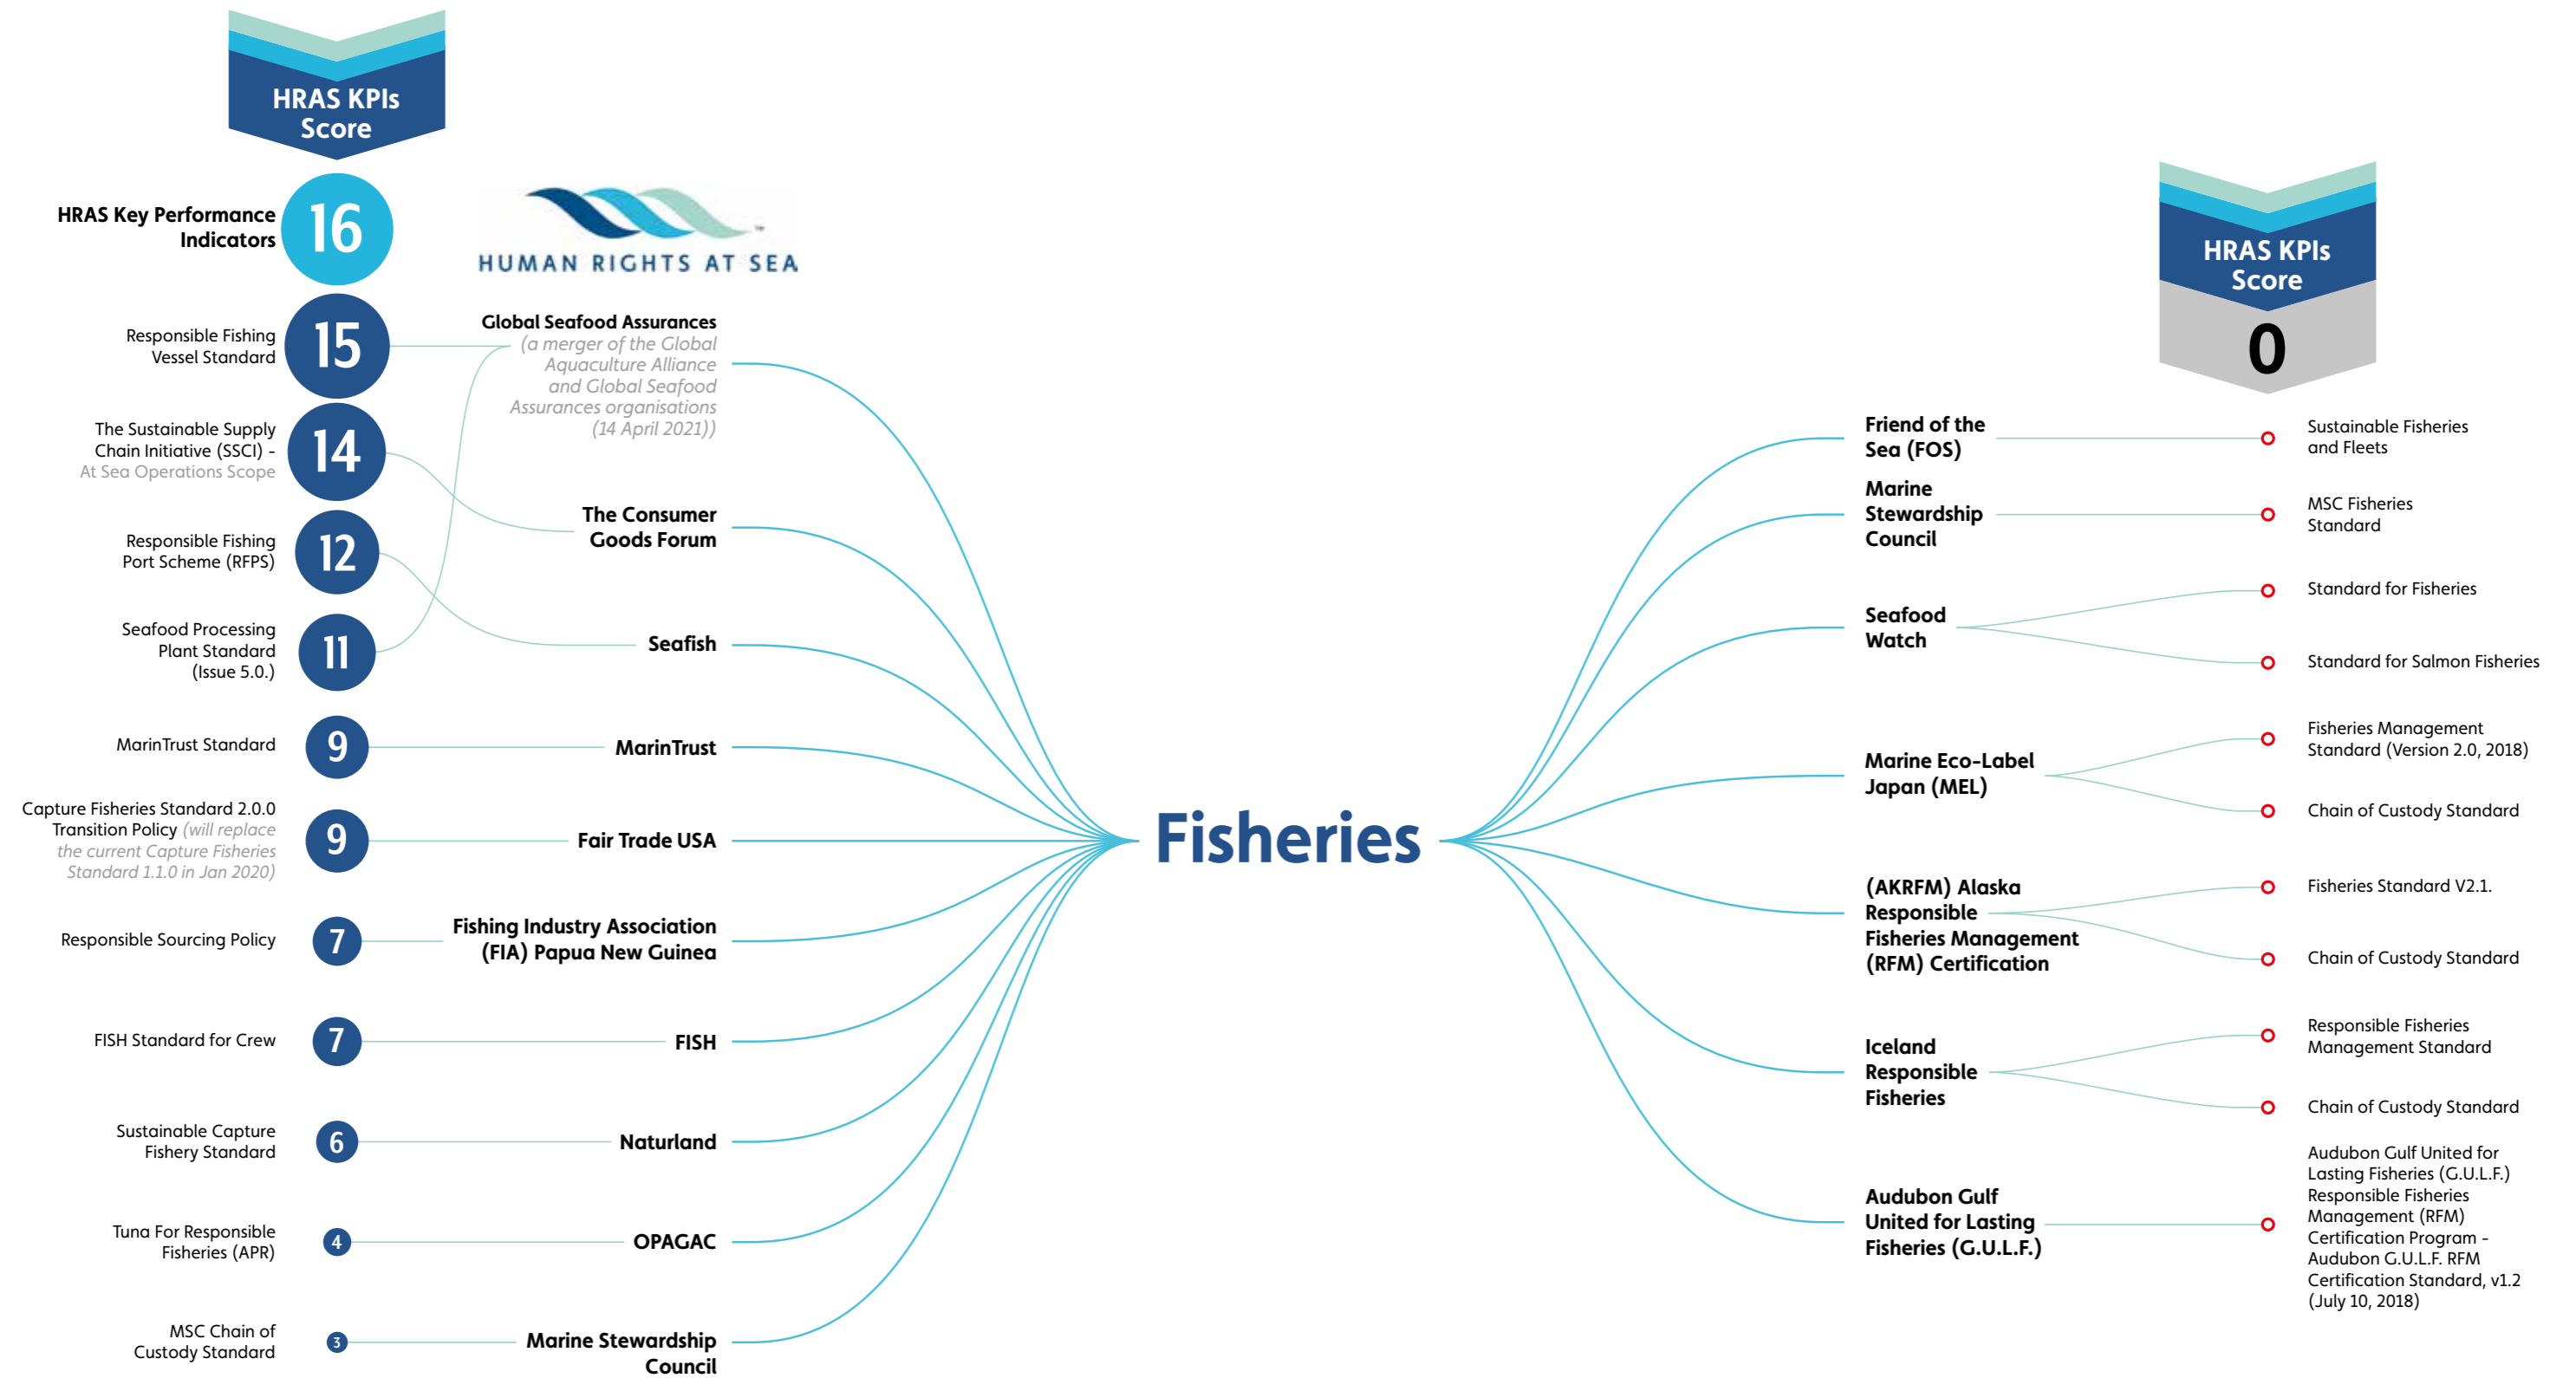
HRAS KPIs Score

HRAS Key Performance Indicators 16

HUMAN RIGHTS AT SEA

Responsible Fishing Vessel Standard 15

The Sustainable Supply Chain Initiative (SSCI) - At Sea Operations Scope 14

Responsible Fishing Port Scheme (RFPS) 12

Seafood Processing Plant Standard (Issue 5.0.) 11

MarinTrust Standard 9

Capture Fisheries Standard 2.0.0 Transition Policy (will replace the current Capture Fisheries Standard 1.1.0 in Jan 2020) 9

Responsible Sourcing Policy 7

FISH Standard for Crew 7

Sustainable Capture Fishery Standard 6

Tuna For Responsible Fisheries (APR) 4

MSC Chain of Custody Standard 3

Global Seafood Assurances (a merger of the Global Aquaculture Alliance and Global Seafood Assurances organisations (14 April 2021))

The Consumer Goods Forum

Seafish

MarinTrust

Fair Trade USA

Fishing Industry Association (FIA) Papua New Guinea

FISH

Naturland

OPAGAC

Marine Stewardship Council

Fisheries

HRAS KPIs Score 0

Friend of the Sea (FOS) — Sustainable Fisheries and Fleets

Marine Stewardship Council — MSC Fisheries Standard

Seafood Watch — Standard for Fisheries; Standard for Salmon Fisheries

Marine Eco-Label Japan (MEL) — Fisheries Management Standard (Version 2.0, 2018); Chain of Custody Standard

(AKRFM) Alaska Responsible Fisheries Management (RFM) Certification — Fisheries Standard V2.1.; Chain of Custody Standard

Iceland Responsible Fisheries — Responsible Fisheries Management Standard; Chain of Custody Standard

Audubon Gulf United for Lasting Fisheries (G.U.L.F.) — Audubon Gulf United for Lasting Fisheries (G.U.L.F.) Responsible Fisheries Management (RFM) Certification Program - Audubon G.U.L.F. RFM Certification Standard, v1.2 (July 10, 2018)